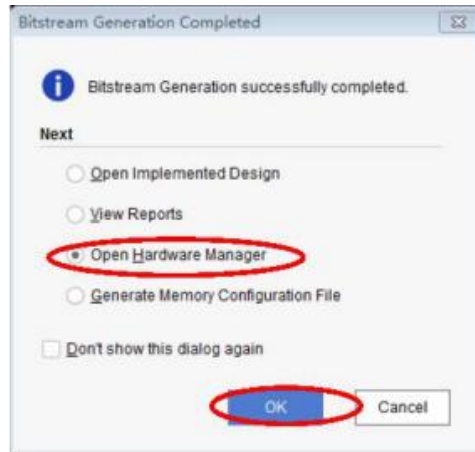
Bitstream Generation Completed

Bitstream Generation successfully completed.

Next

Open Implemented Design

View Reports

Open Hardware Manager

Generate Memory Configuration File

Don't show this dialog again

OK

Cancel